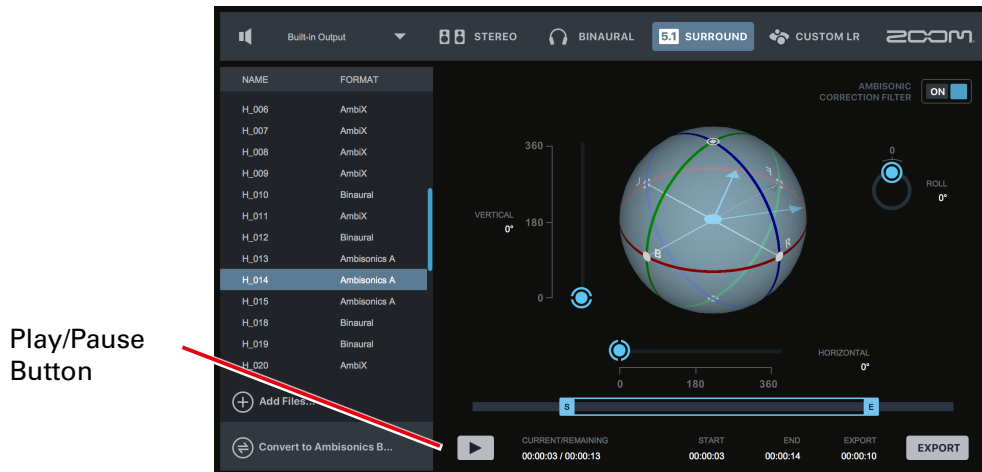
Built-in Output
STEREO
BINAURAL
5.1 SURROUND
CUSTOM LR
ZOOM

| NAME | FORMAT |
|---|---|
| H_006 | AmbiX |
| H_007 | AmbiX |
| H_008 | AmbiX |
| H_009 | AmbiX |
| H_010 | Binaural |
| H_011 | AmbiX |
| H_012 | Binaural |
| H_013 | Ambisonics A |
| H_014 | Ambisonics A |
| H_015 | Ambisonics A |
| H_018 | Binaural |
| H_019 | Binaural |
| H_020 | AmbiX |

Add Files...
Convert to Ambisonics B...

AMBISONIC CORRECTION FILTER
ON

360
VERTICAL
0°
180
0

0
ROLL
0°

HORIZONTAL
0°
0
180
360

S
E

Play/Pause Button

CURRENT/REMAINING
00:00:03 / 00:00:13
START
00:00:03
END
00:00:14
EXPORT
00:00:10
EXPORT